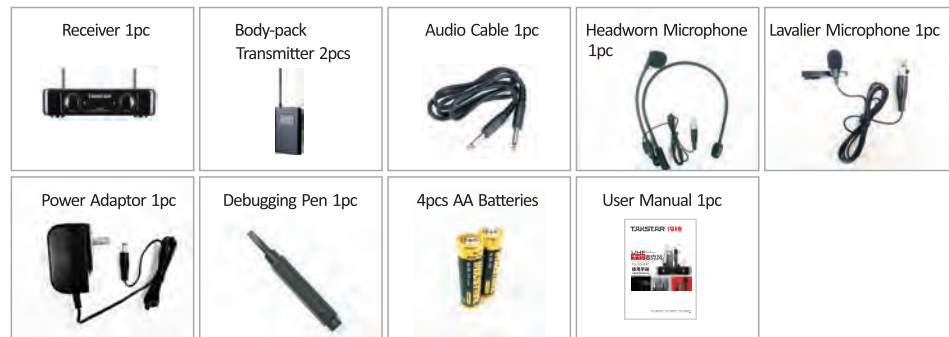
Receiver 1pc

TAKSTAR

Body-pack Transmitter 2pcs

Audio Cable 1pc

Headworn Microphone 1pc

Lavalier Microphone 1pc

Power Adaptor 1pc

Debugging Pen 1pc

4pcs AA Batteries

User Manual 1pc

TAKSTAR

UHF

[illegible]